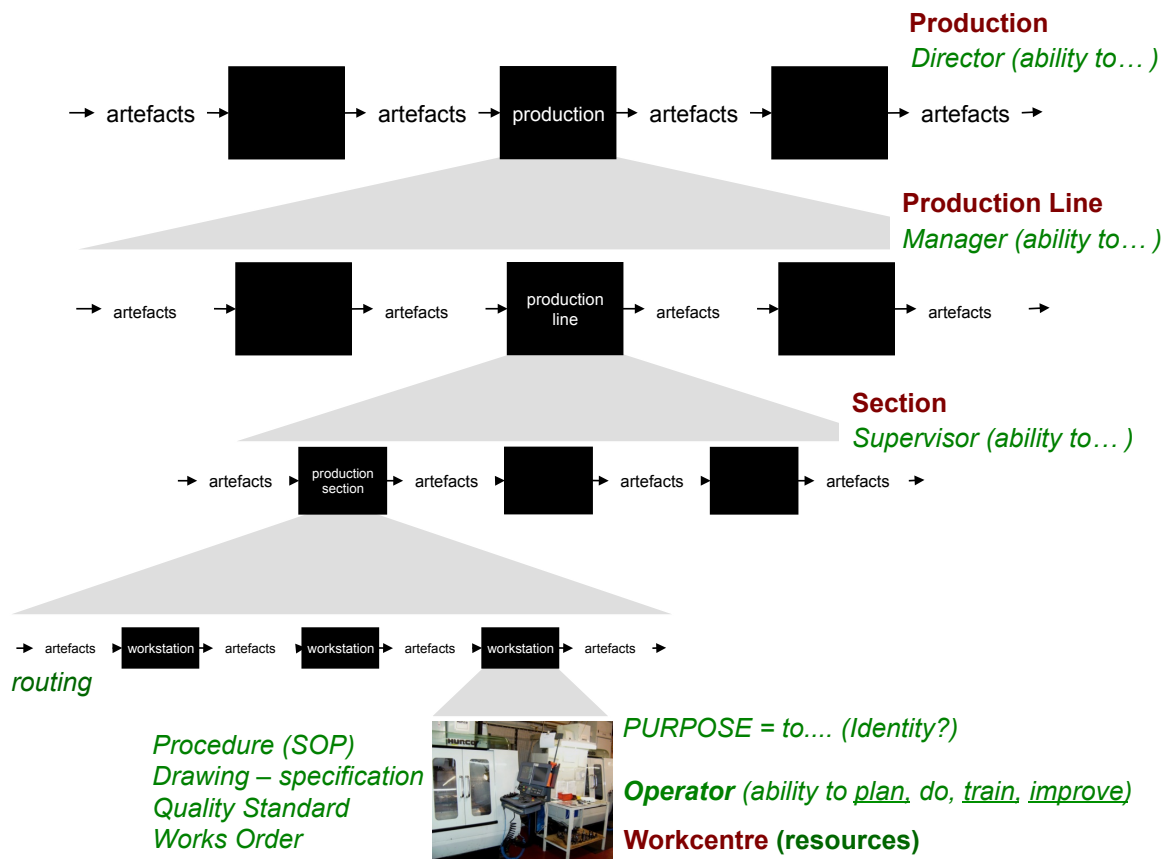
Production
Director (ability to… )

artefacts production artefacts artefacts

Production Line
Manager (ability to… )

artefacts artefacts production line artefacts artefacts

Section
Supervisor (ability to… )

artefacts production section artefacts artefacts artefacts

artefacts workstation artefacts workstation artefacts workstation artefacts

routing

Procedure (SOP)
Drawing – specification
Quality Standard
Works Order

HURCO

PURPOSE = to.... (Identity?)

Operator (ability to plan, do, train, improve)

Workcentre (resources)